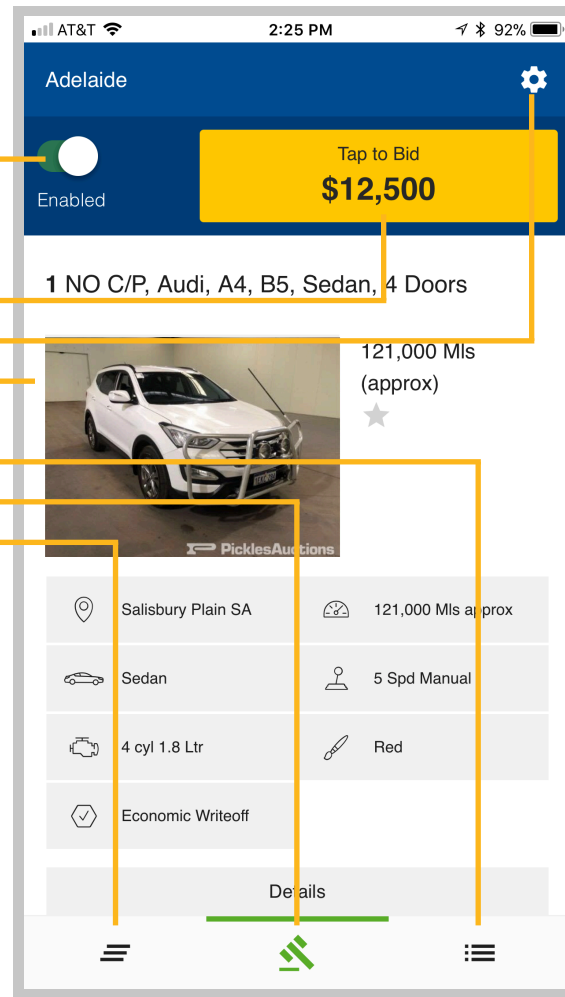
AT&T 2:25 PM 92%

Adelaide

Enabled

Tap to Bid
$12,500

1 NO C/P, Audi, A4, B5, Sedan, 4 Doors

121,000 Mls (approx)

PicklesAuctions

| Salisbury Plain SA | 121,000 Mls approx |
|---|---|
| Sedan | 5 Spd Manual |
| 4 cyl 1.8 Ltr | Red |
| Economic Writeoff | |

Details